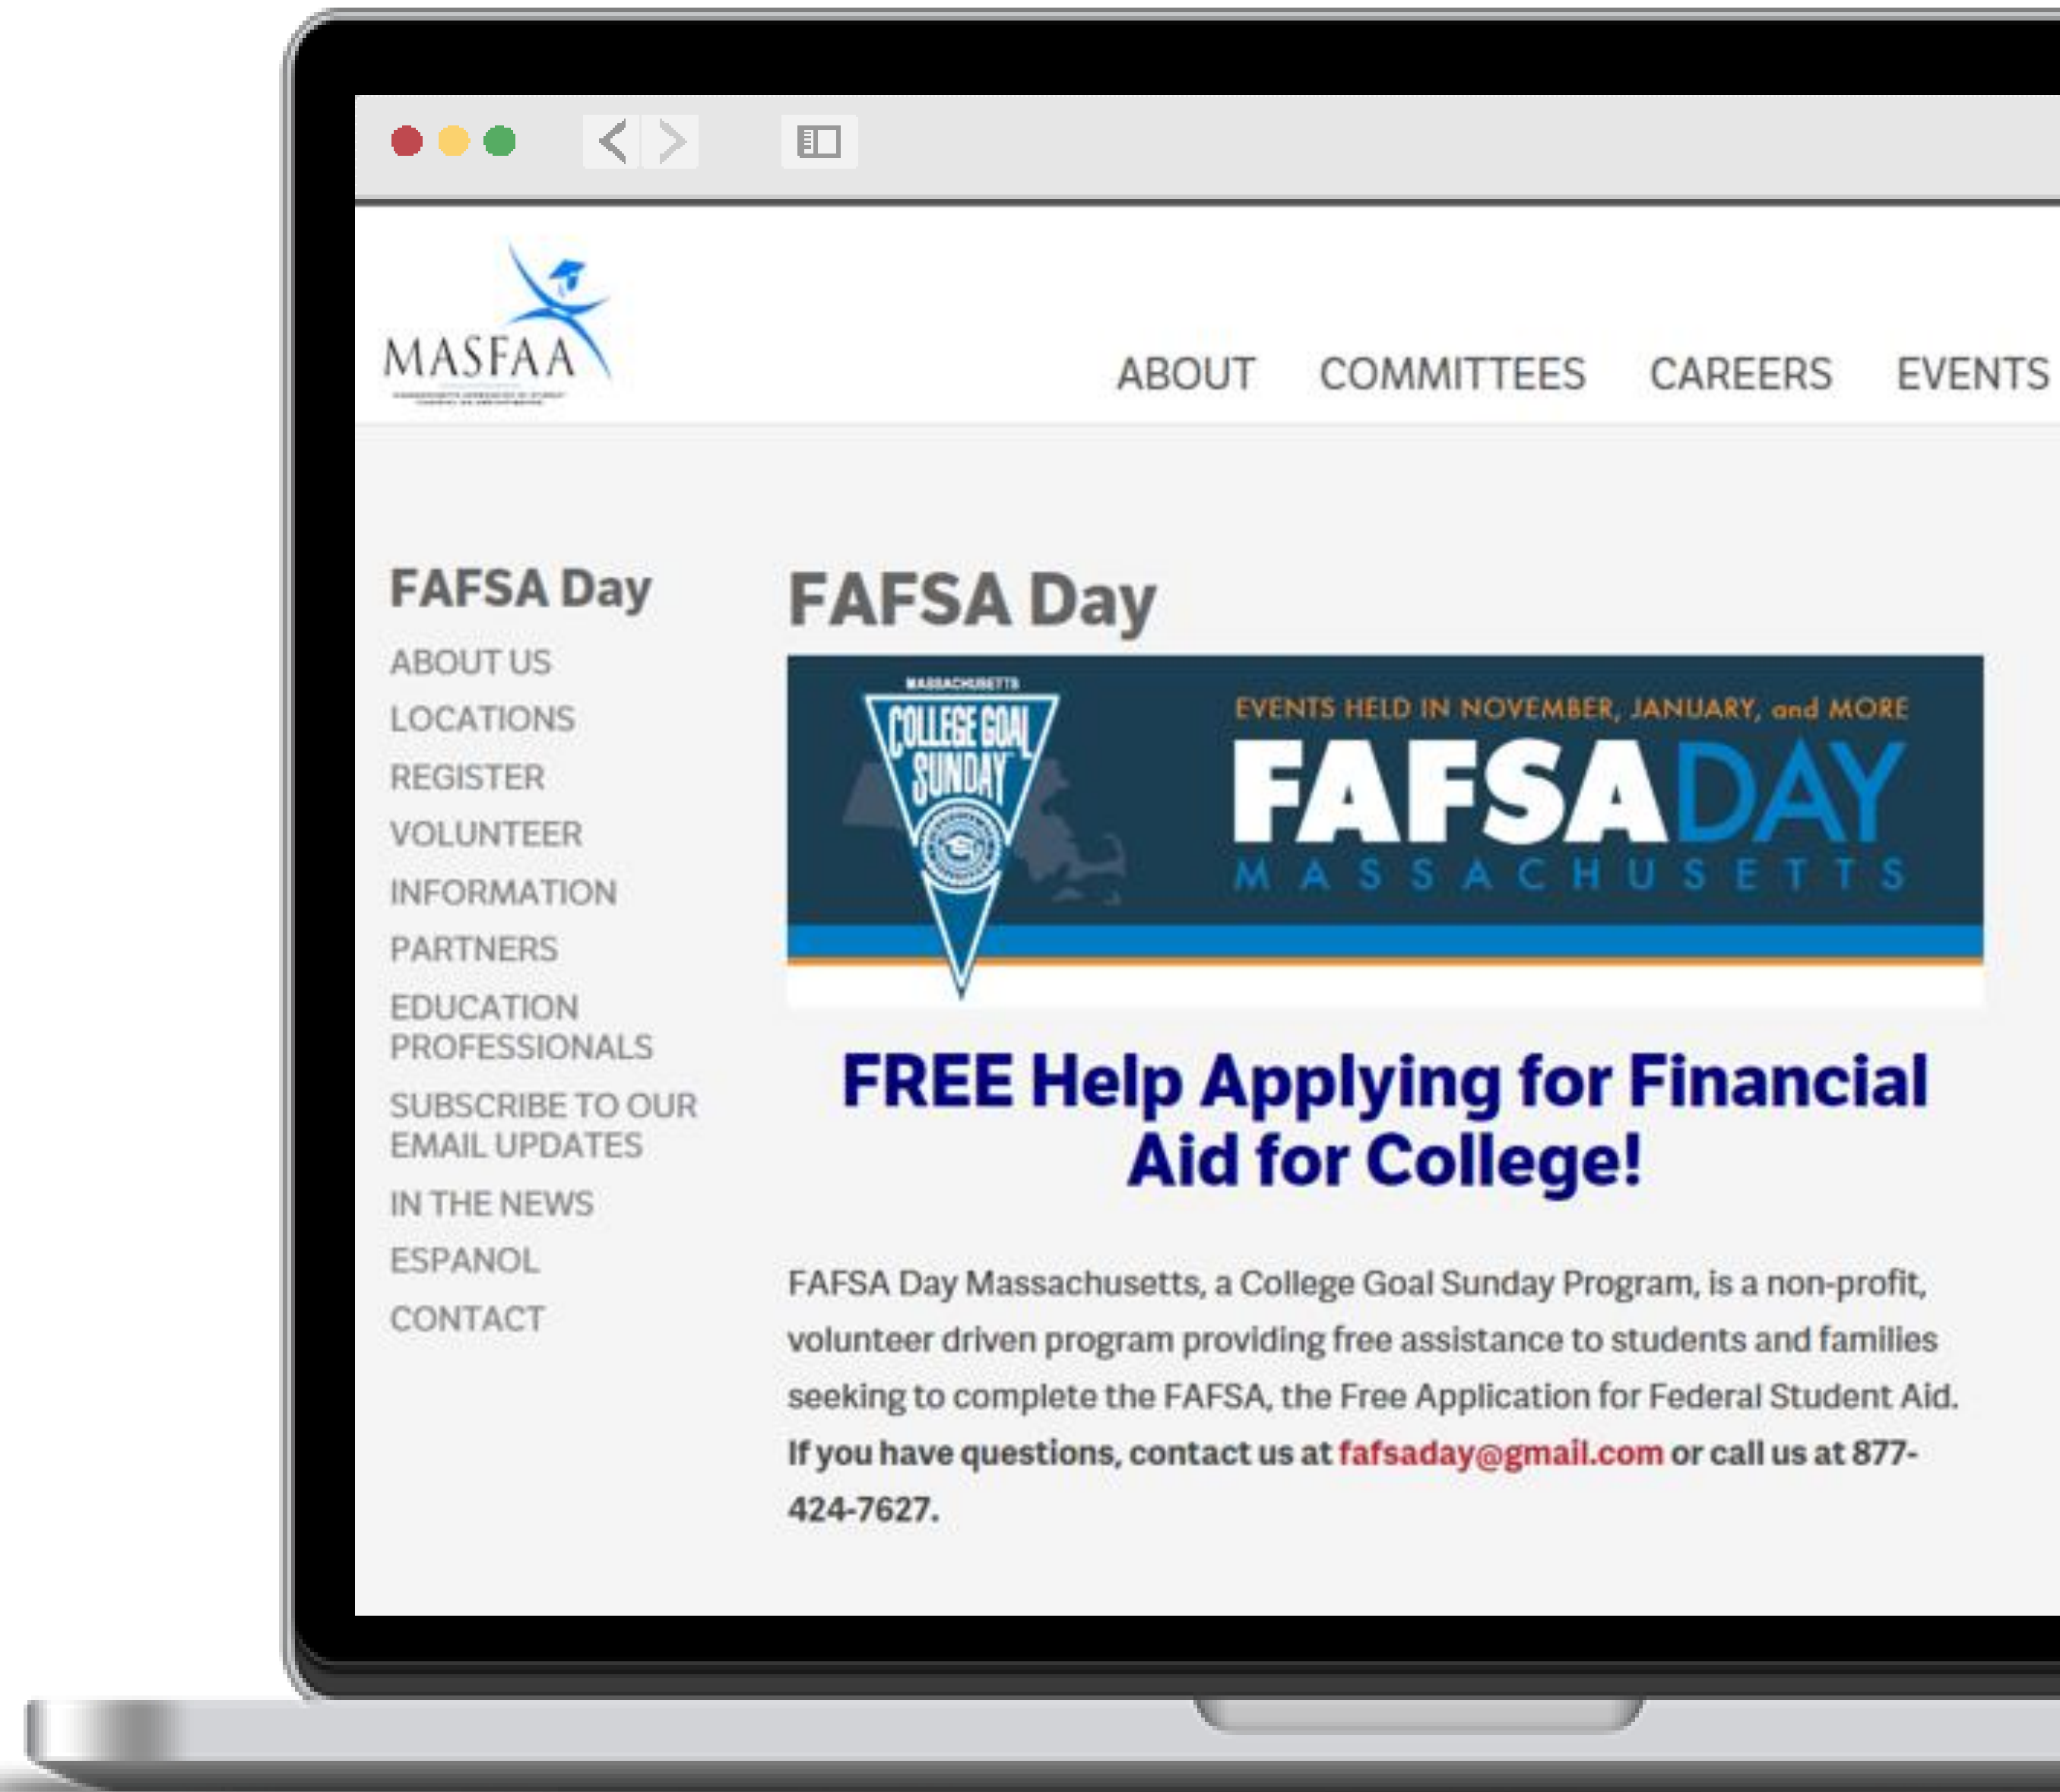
MASFAA
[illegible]

ABOUT COMMITTEES CAREERS EVENTS

FAFSA Day
ABOUT US
LOCATIONS
REGISTER
VOLUNTEER
INFORMATION
PARTNERS
EDUCATION PROFESSIONALS
SUBSCRIBE TO OUR EMAIL UPDATES
IN THE NEWS
ESPANOL
CONTACT

FAFSA Day

MASSACHUSETTS
COLLEGE GOAL SUNDAY
EVENTS HELD IN NOVEMBER, JANUARY, and MORE
FAFSADAY
MASSACHUSETTS

FREE Help Applying for Financial Aid for College!

FAFSA Day Massachusetts, a College Goal Sunday Program, is a non-profit, volunteer driven program providing free assistance to students and families seeking to complete the FAFSA, the Free Application for Federal Student Aid. If you have questions, contact us at fafsaday@gmail.com or call us at 877-424-7627.